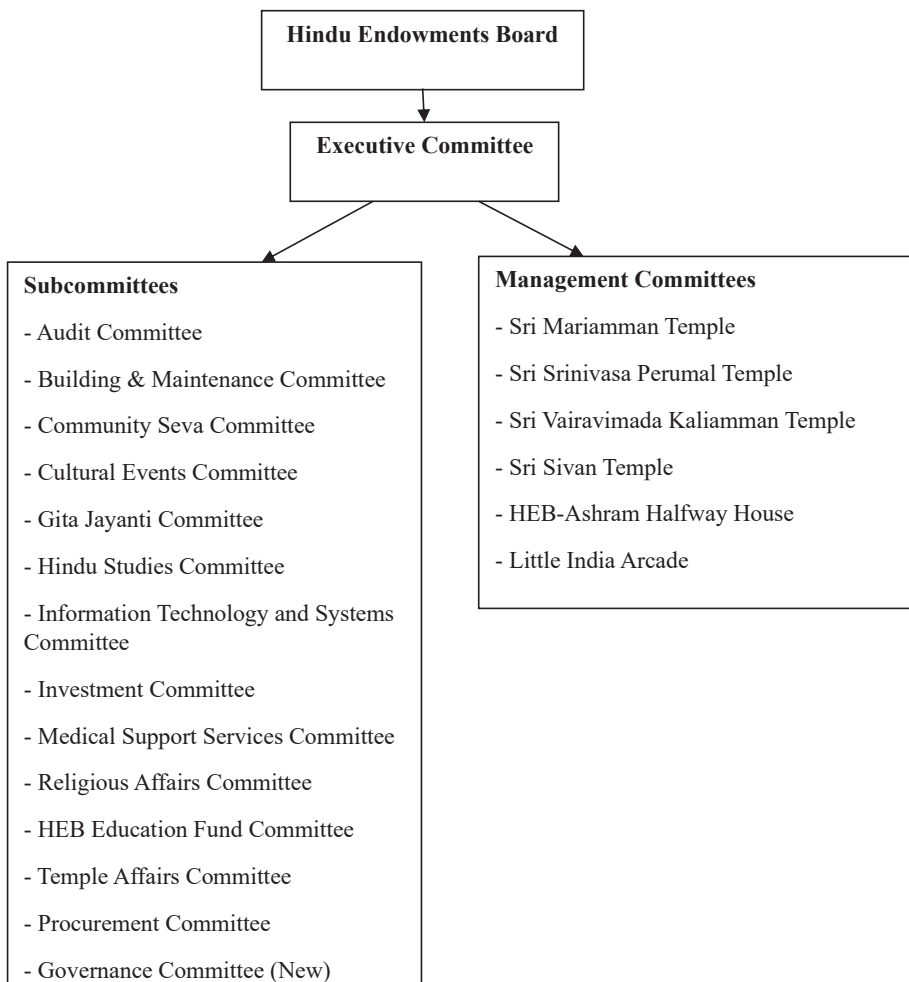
Hindu Endowments Board

Executive Committee

Subcommittees

- Audit Committee

- Building & Maintenance Committee

- Community Seva Committee

- Cultural Events Committee

- Gita Jayanti Committee

- Hindu Studies Committee

- Information Technology and Systems Committee

- Investment Committee

- Medical Support Services Committee

- Religious Affairs Committee

- HEB Education Fund Committee

- Temple Affairs Committee

- Procurement Committee

- Governance Committee (New)

Management Committees

- Sri Mariamman Temple

- Sri Srinivasa Perumal Temple

- Sri Vairavimada Kaliamman Temple

- Sri Sivan Temple

- HEB-Ashram Halfway House

- Little India Arcade